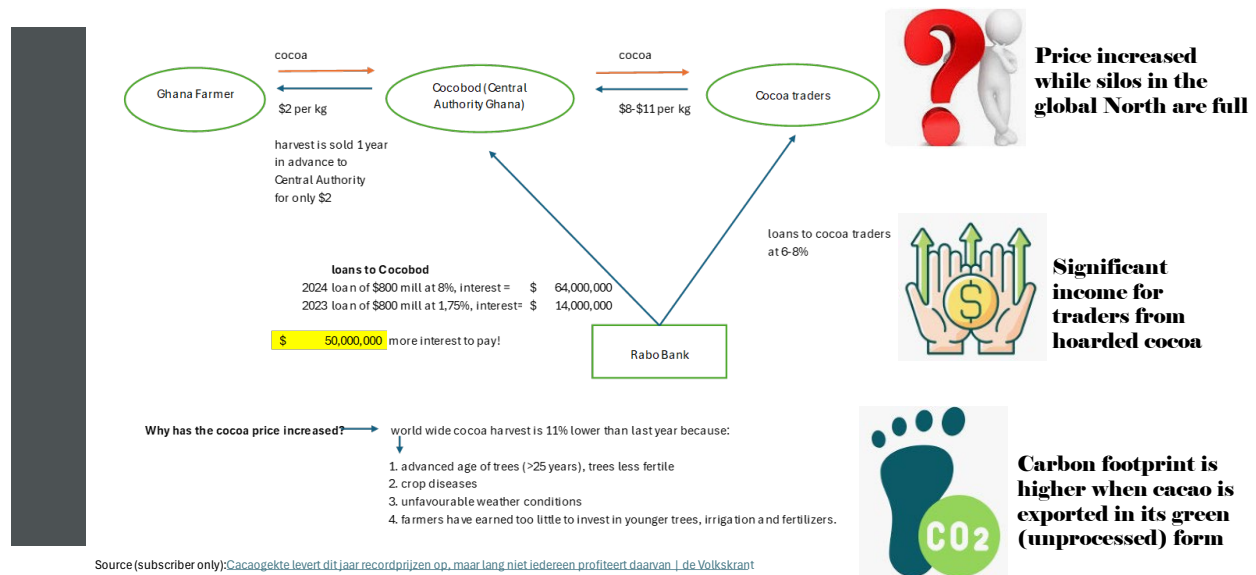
cocoa

Ghana Farmer

$2 per kg

Cocobod (Central Authority Ghana)

cocoa

$8-$11 per kg

Cocoa traders

Price increased while silos in the global North are full

harvest is sold 1 year in advance to Central Authority for only $2

loans to cocoa traders at 6-8%

Significant income for traders from hoarded cocoa

loans to Cocobod

| | | | |
|---|---|---|---|
| 2024 | loan of $800 mill at 8%, interest = | $ | 64,000,000 |
| 2023 | loan of $800 mill at 1,75%, interest= | $ | 14,000,000 |

$ 50,000,000 more interest to pay!

Rabo Bank

Why has the cocoa price increased? world wide cocoa harvest is 11% lower than last year because:

1. advanced age of trees (>25 years), trees less fertile
2. crop diseases
3. unfavourable weather conditions
4. farmers have earned too little to invest in younger trees, irrigation and fertilizers.

CO2

Carbon footprint is higher when cacao is exported in its green (unprocessed) form

Source (subscriber only): Cacaogekte levert dit jaar recordprijzen op, maar lang niet iedereen profiteert daarvan | de Volkskrant